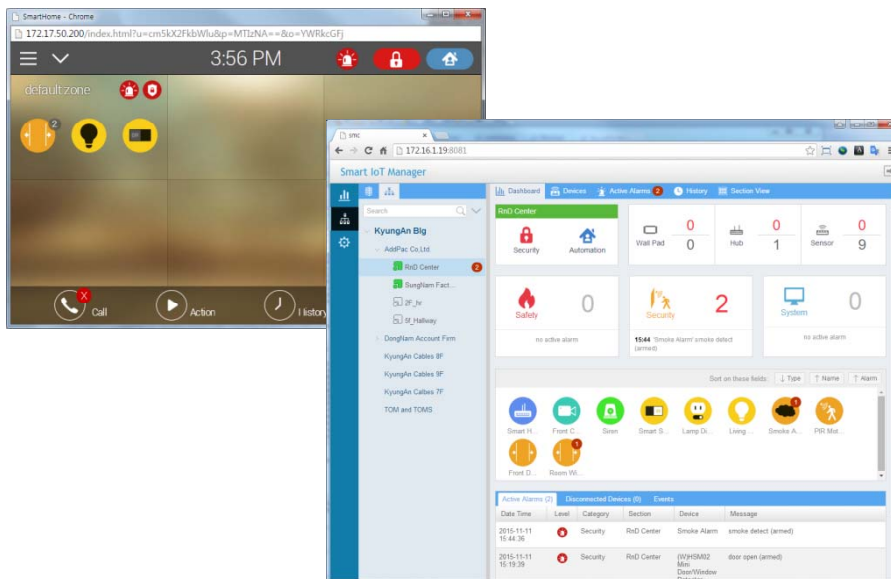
SmartHome - Chrome

172.17.50.200/index.html?u=cm5kX2FkbWlu&p=MTIzNA==&o=YWRkcGFj

3:56 PM

default zone

2

Call

Action

History

smc

172.16.1.19:8081

Smart IoT Manager

Search

KyungAn Blg

AddPac Co,Ltd

RnD Center 2

Sunghlam Fact...

2F_tv

5f_Hallway

DongNam Account Firm

KyungAn Cables 8F

KyungAn Cables 9F

KyungAn Calbes 7F

TOM and TOMS

Dashboard | Devices | Active Alarms 2 | History | Section View

RnD Center

Security

Automation

Wall Pad 0 0

Hub 0 1

Sensor 0 9

Safety 0

no active alarm

Security 2

15:44 'Smoke Alarm' smoke detect (armed)

System 0

no active alarm

Sort on these fields: Type | Name | Alarm

Smart H... | Front C... | Siren | Smart S... | Lamp Di... | Living ... | Smoke A... 1 | PIR Mot...

Front D... | Room Wi... 1

Active Alarms (2) | Disconnected Devices (0) | Events

| Date Time | Level | Category | Section | Device | Message |
|---|---|---|---|---|---|
| 2015-11-11 15:44:36 | | Security | RnD Center | Smoke Alarm | smoke detect (armed) |
| 2015-11-11 15:19:39 | | Security | RnD Center | (W)HSM02 Mini Door/Window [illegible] | door open (armed) |